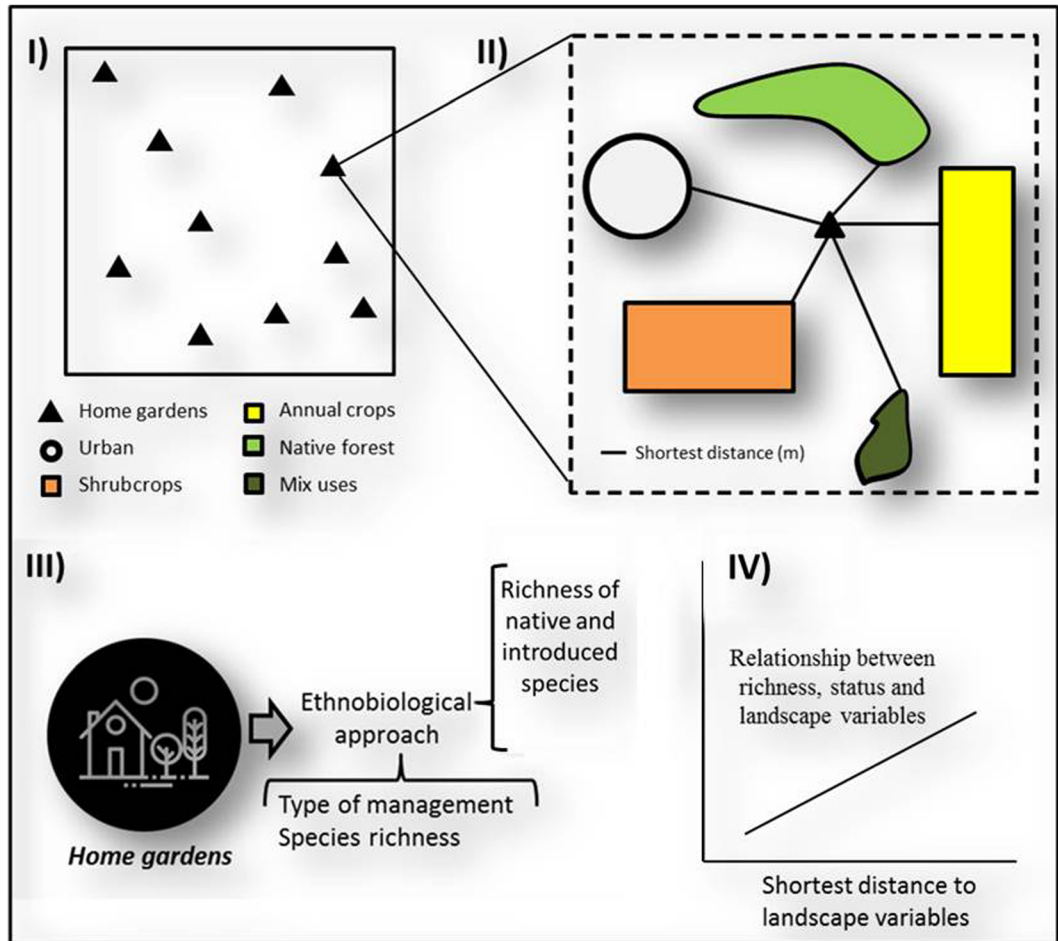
I)

II)

Home gardens
Urban
Shrubcrops
Annual crops
Native forest
Mix uses

Shortest distance (m)

III)

Ethnobiological approach

Richness of native and introduced species

Type of management
Species richness

Home gardens

IV)

Relationship between richness, status and landscape variables

Shortest distance to landscape variables